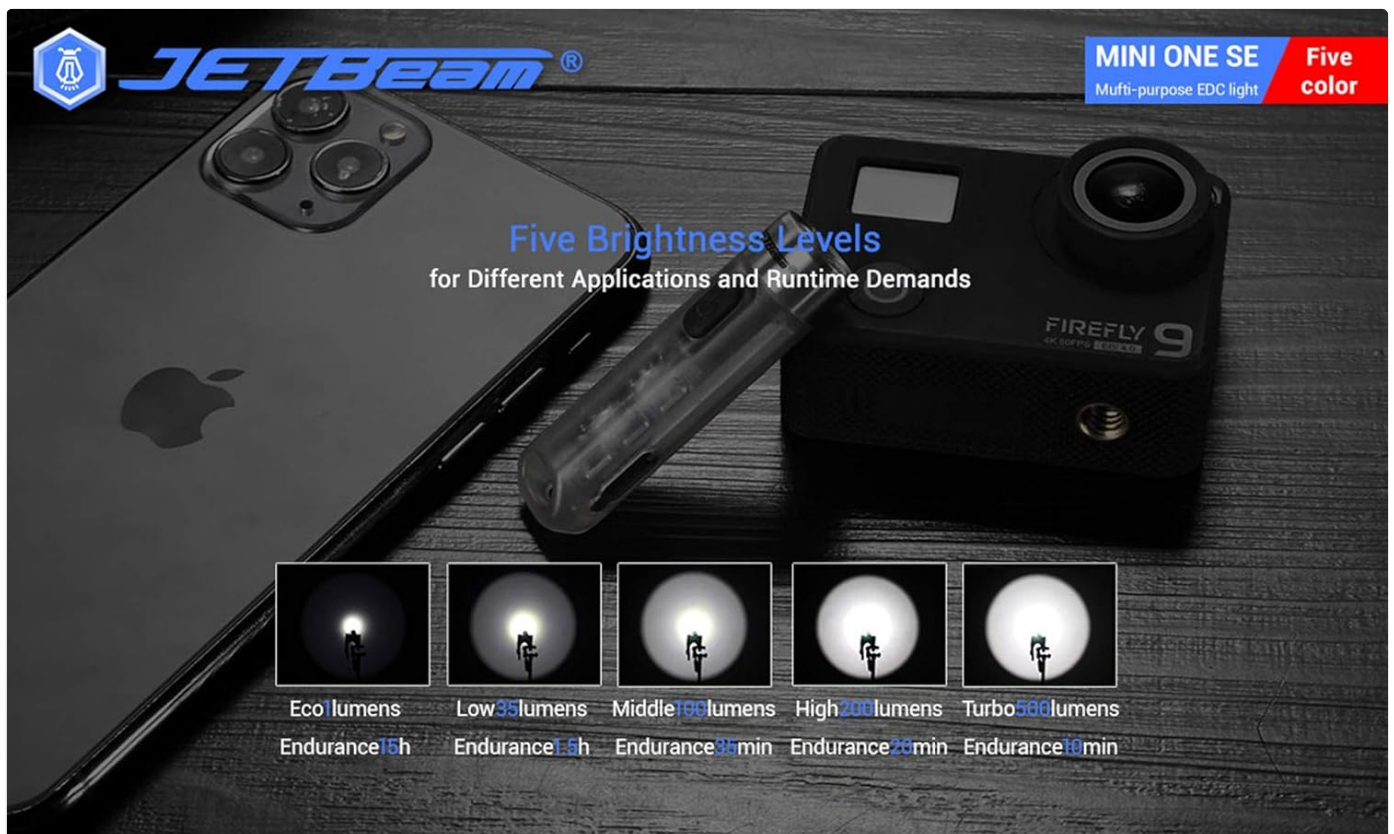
JETBeam®

MINI ONE SE
Mufti-purpose EDC light

Five color

Five Brightness Levels
for Different Applications and Runtime Demands

FIREFLY 9
4K 60FPS EIS 4.0

Eco1lumens
Endurance15h

Low35lumens
Endurance1.5h

Middle100lumens
Endurance35min

High200lumens
Endurance20min

Turbo500lumens
Endurance10min